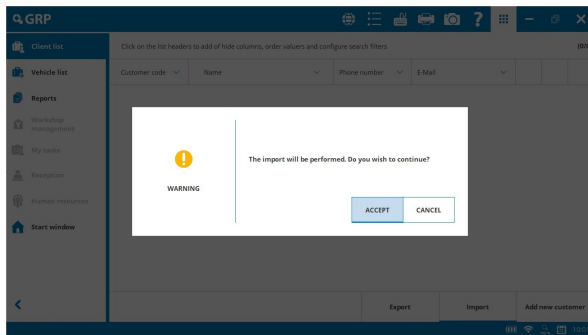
GRP

Client list
Vehicle list
Reports
Workshop management
My tasks
Reception
Human resources
Start window

Click on the list headers to add of hide columns, order valuers and configure search filters
(0/

Customer code
Name
Phone number
E-Mail

WARNING
The import will be performed. Do you wish to continue?
ACCEPT
CANCEL

Export
Import
Add new customer